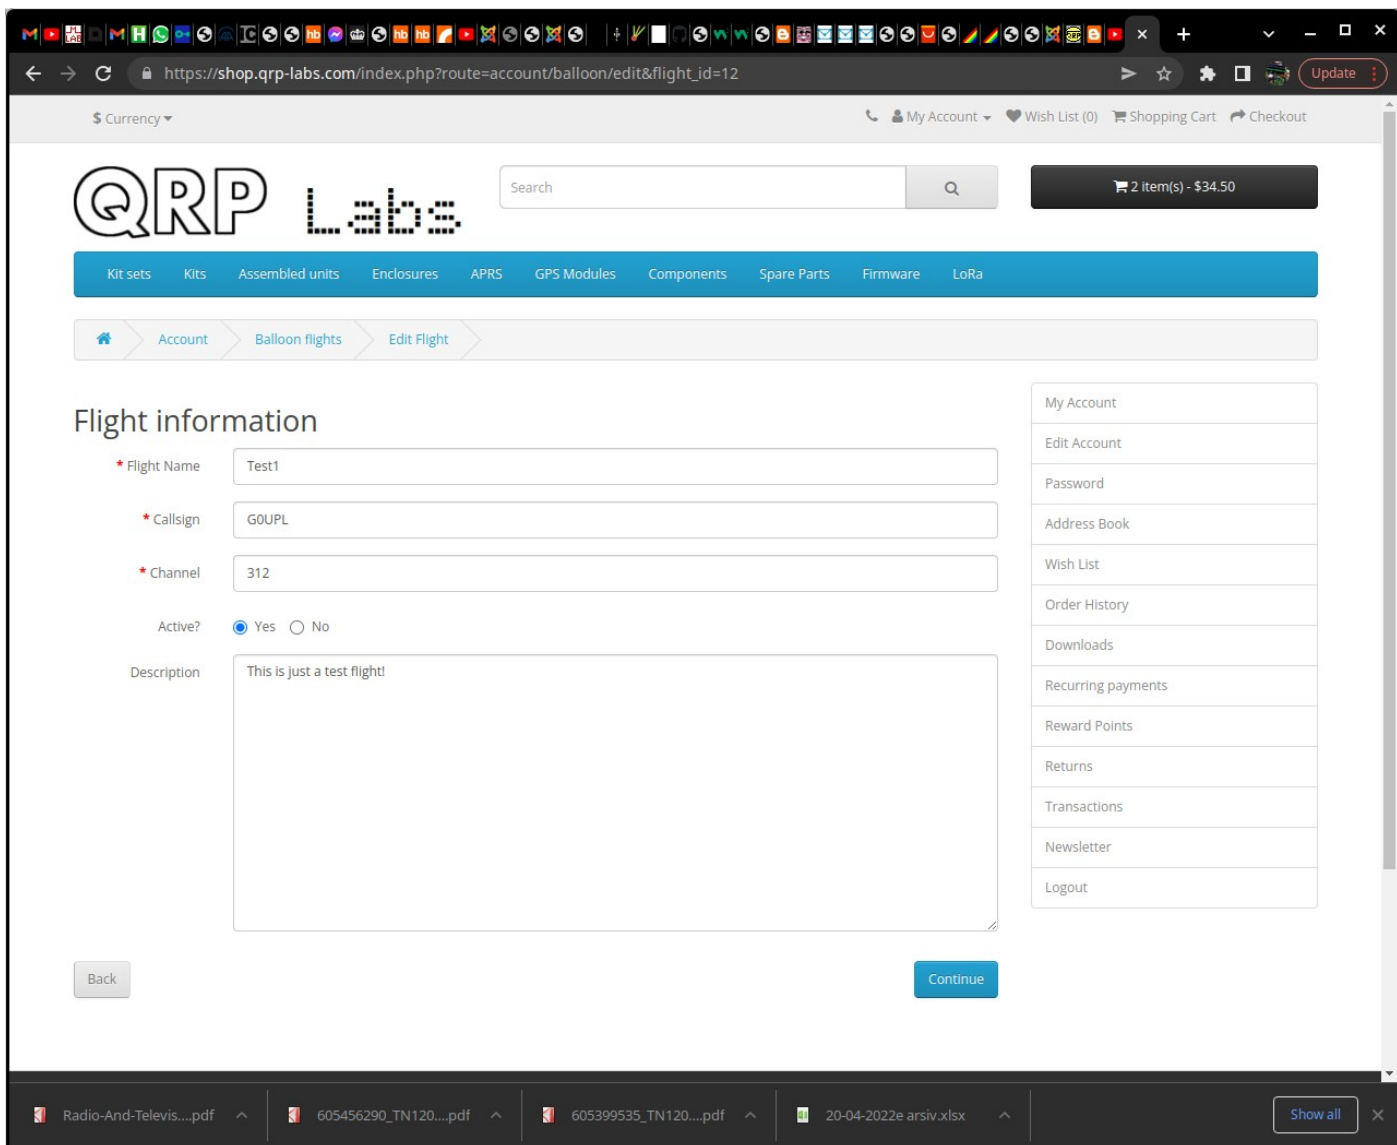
https://shop.qrp-labs.com/index.php?route=account/balloon/edit&flight_id=12

Update

$ Currency

My Account Wish List (0) Shopping Cart Checkout

QRP Labs

Search

2 item(s) - $34.50

Kit sets Kits Assembled units Enclosures APRS GPS Modules Components Spare Parts Firmware LoRa

Account Balloon flights Edit Flight

Flight information

* Flight Name Test1

* Callsign G0UPL

* Channel 312

Active? Yes No

Description This is just a test flight!

Back

Continue

My Account
Edit Account
Password
Address Book
Wish List
Order History
Downloads
Recurring payments
Reward Points
Returns
Transactions
Newsletter
Logout

Radio-And-Televis....pdf 605456290_TN120....pdf 605399535_TN120....pdf 20-04-2022e arsiv.xlsx Show all